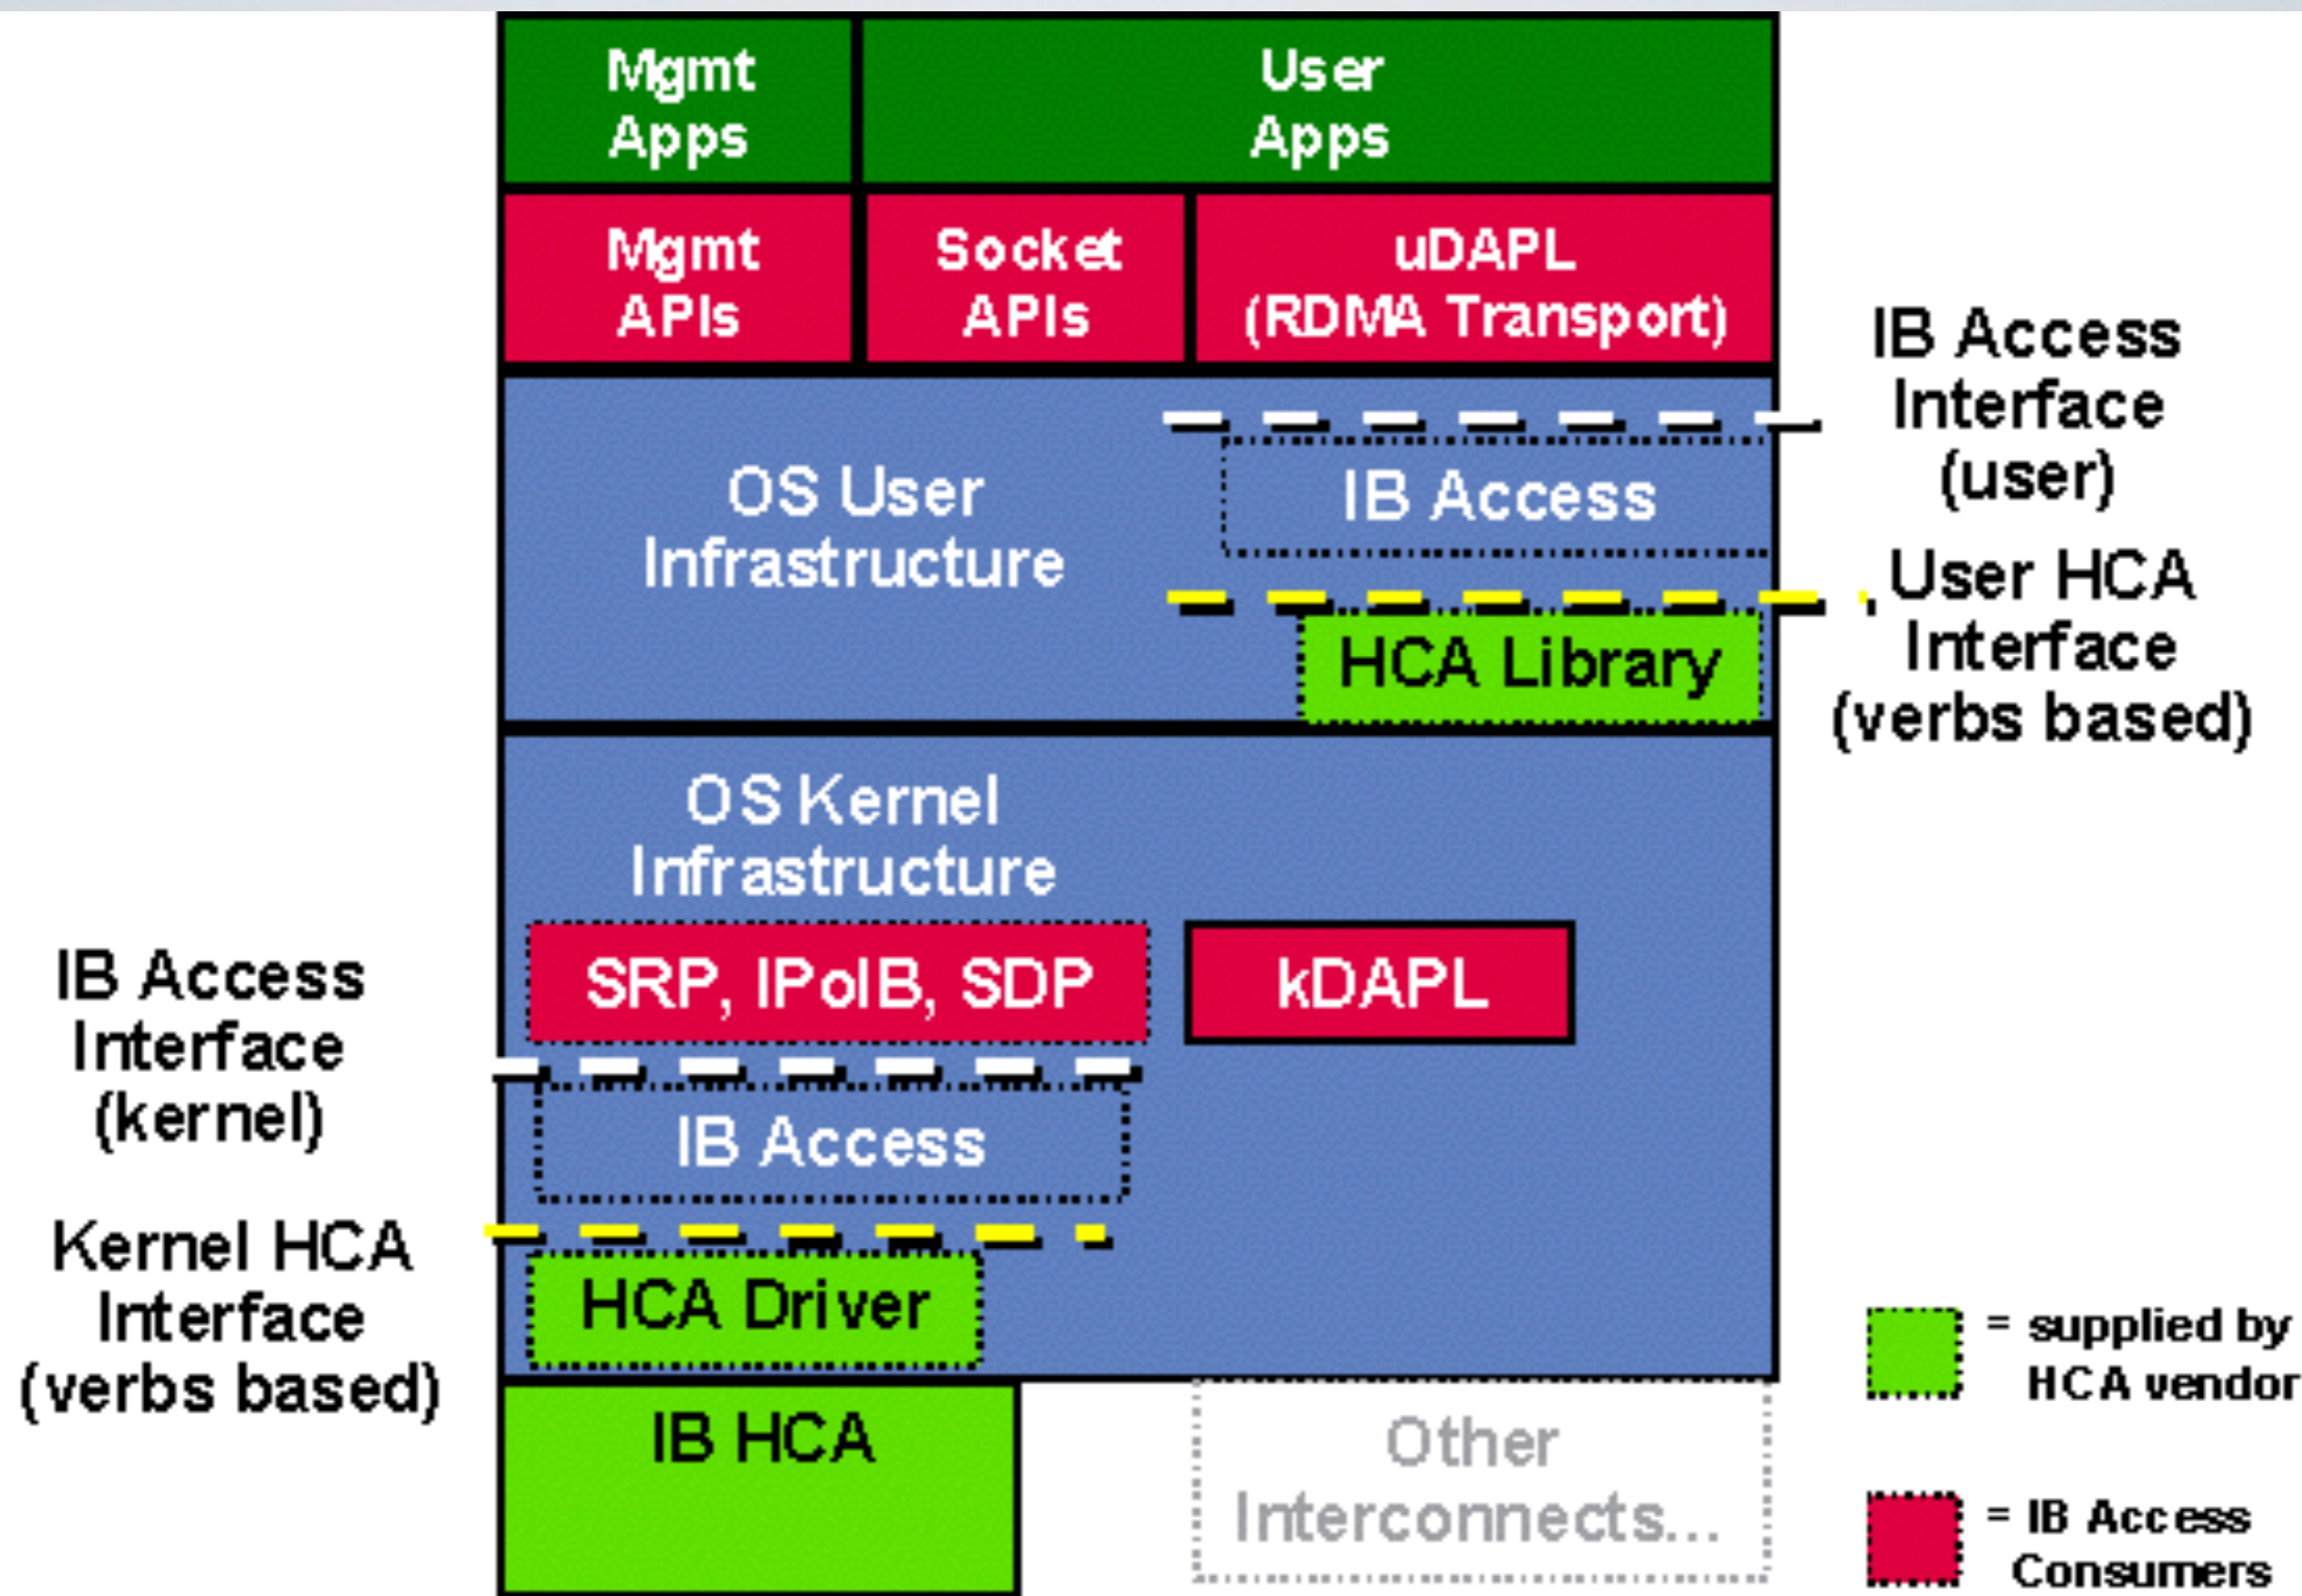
Mgmt Apps

User Apps

Mgmt APIs

Socket APIs

uDAPL (RDMA Transport)

IB Access Interface (user)

OS User Infrastructure

IB Access

User HCA Interface (verbs based)

HCA Library

OS Kernel Infrastructure

IB Access Interface (kernel)

SRP, IPoIB, SDP

kDAPL

IB Access

Kernel HCA Interface (verbs based)

HCA Driver

IB HCA

Other Interconnects...

= supplied by HCA vendor

= IB Access Consumers